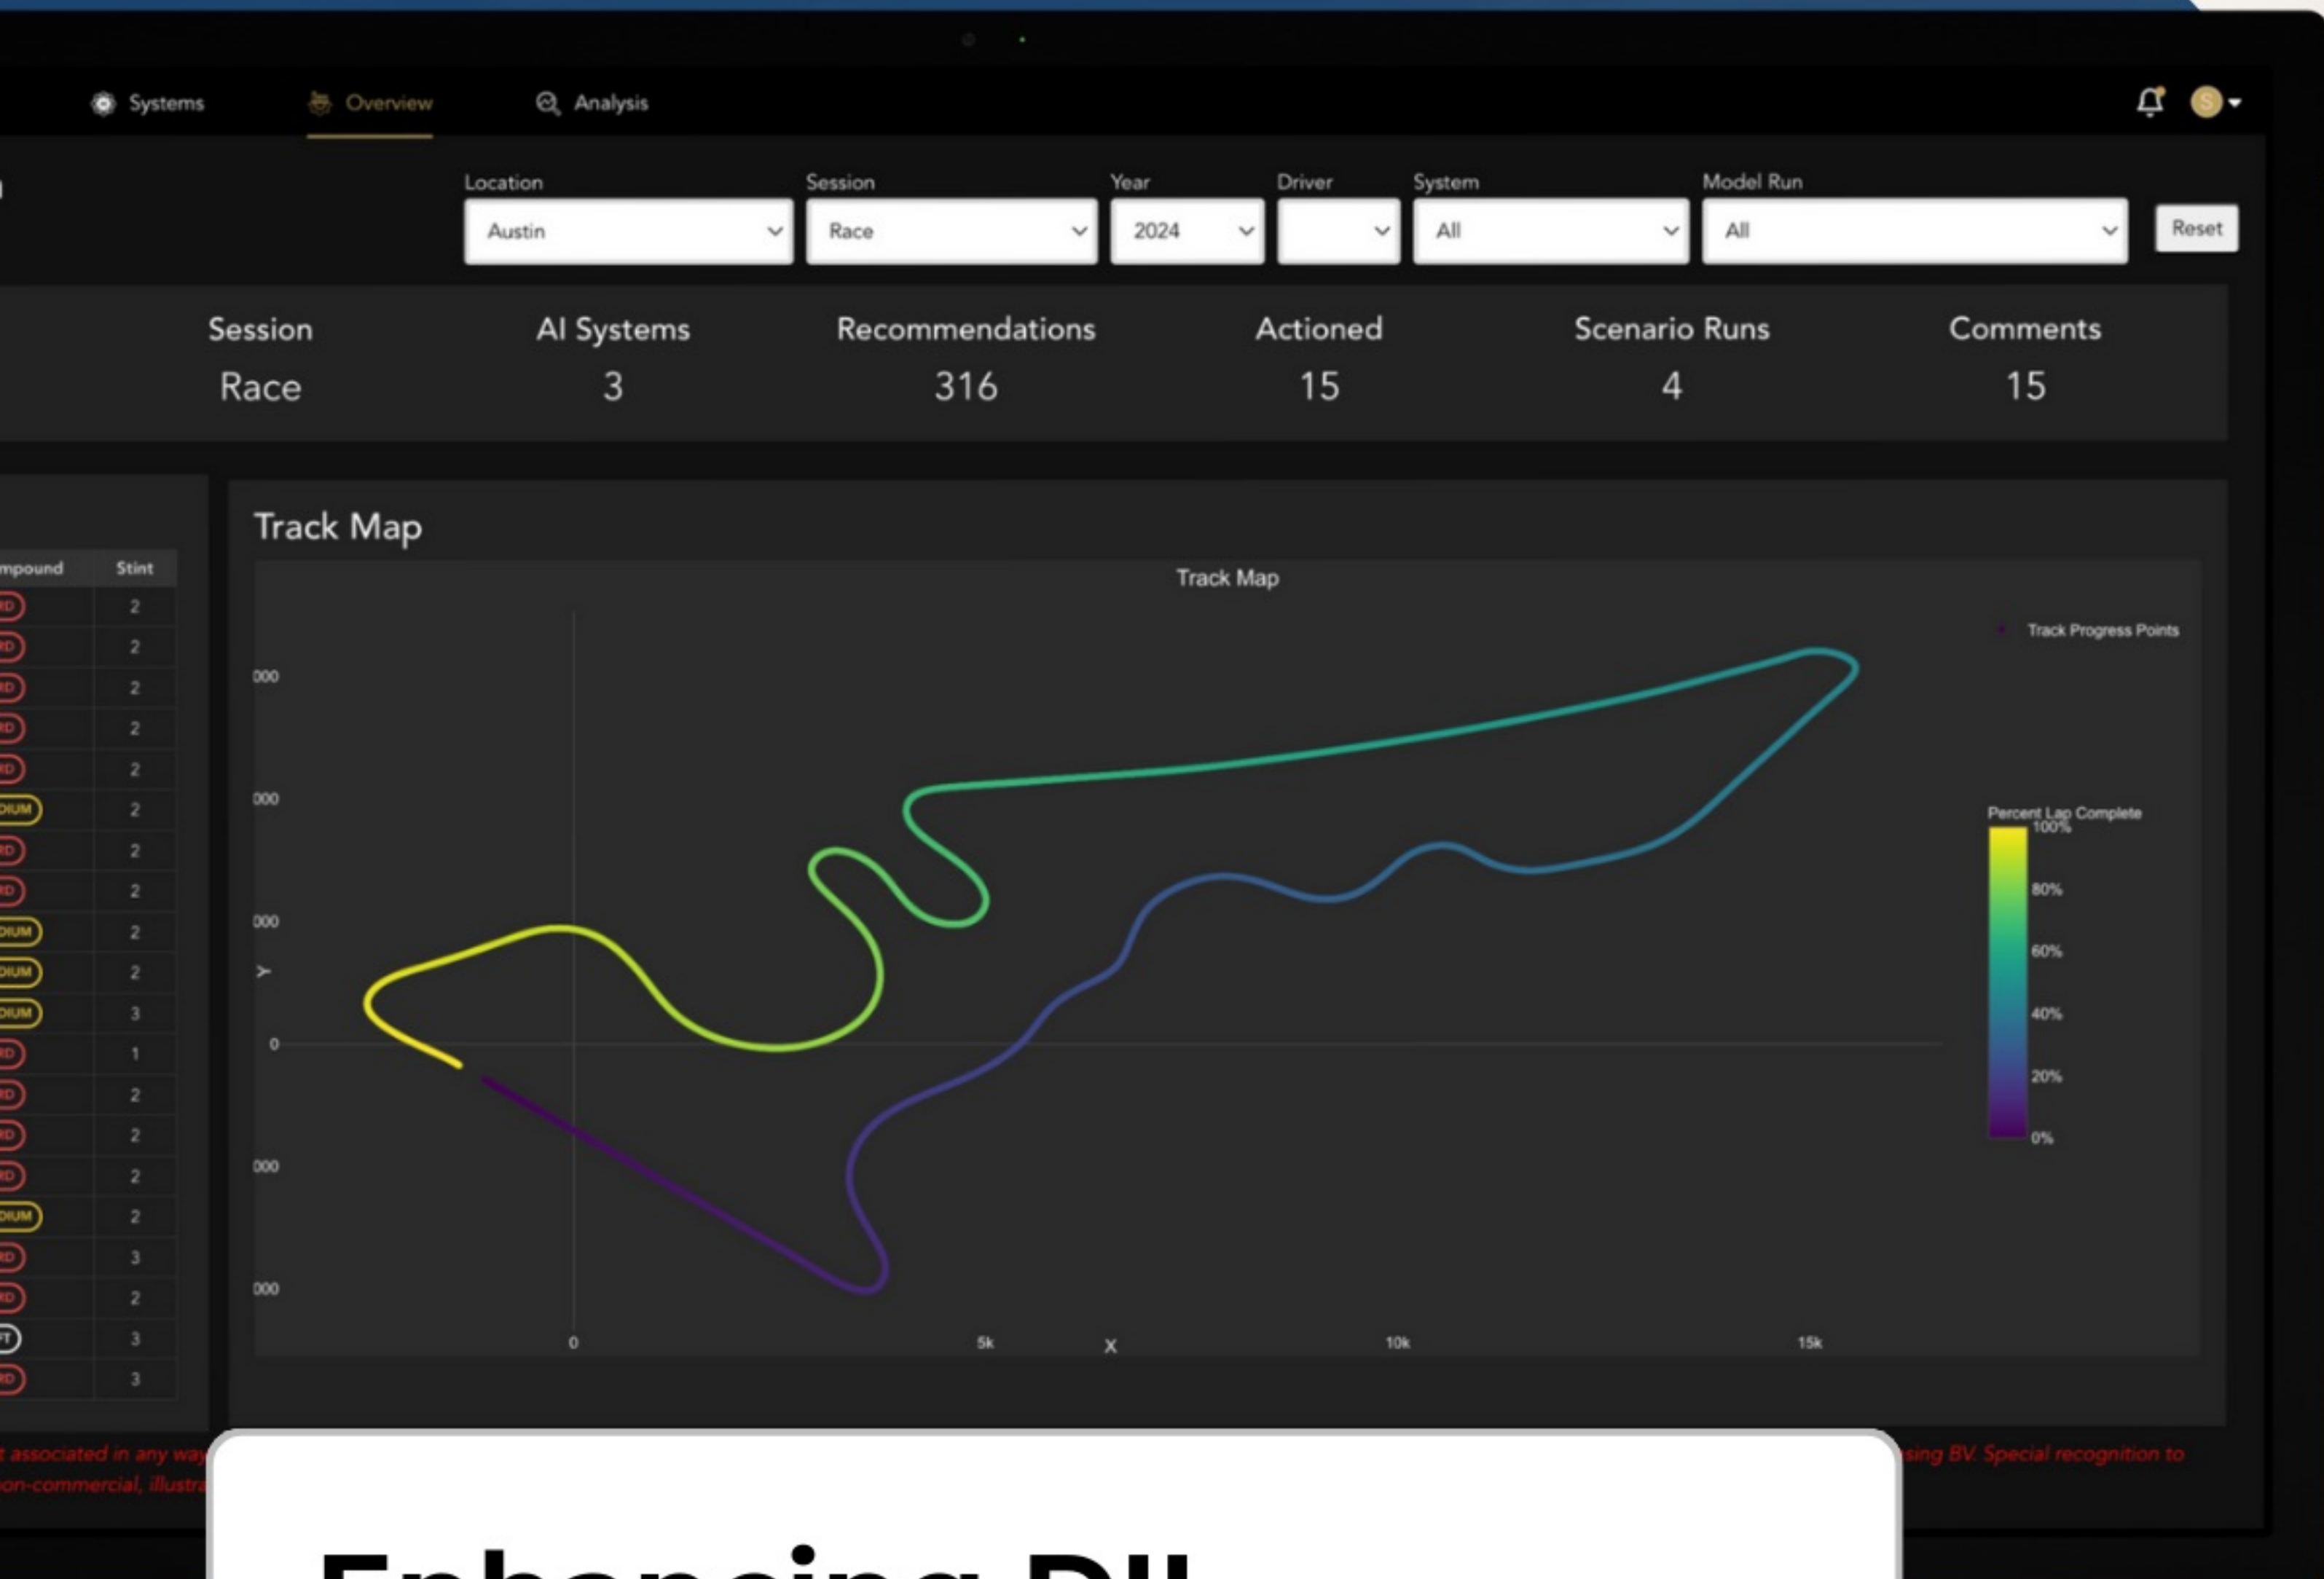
Systems Overview Analysis

Location
Austin

Session
Race

Year
2024

Driver

System
All

Model Run
All

Reset

| Session | AI Systems | Recommendations | Actioned | Scenario Runs | Comments |
|---|---|---|---|---|---|
| Race | 3 | 316 | 15 | 4 | 15 |

| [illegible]mpound | Stint |
|---|---|
| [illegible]RD | 2 |
| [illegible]RD | 2 |
| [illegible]RD | 2 |
| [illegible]RD | 2 |
| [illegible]RD | 2 |
| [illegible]DIUM | 2 |
| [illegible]RD | 2 |
| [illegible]RD | 2 |
| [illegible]DIUM | 2 |
| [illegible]DIUM | 2 |
| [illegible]DIUM | 3 |
| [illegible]RD | 1 |
| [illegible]RD | 2 |
| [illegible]RD | 2 |
| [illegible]RD | 2 |
| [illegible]DIUM | 2 |
| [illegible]RD | 3 |
| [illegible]RD | 2 |
| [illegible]FT | 3 |
| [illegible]RD | 3 |

Track Map

Track Map

Track Progress Points

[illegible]000
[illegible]000
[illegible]000
Y
0
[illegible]000
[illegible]000

0
5k
X
10k
15k

Percent Lap Complete
100%
80%
60%
40%
20%
0%

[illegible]t associated in any wa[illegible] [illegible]sing BV. Special recognition to
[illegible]on-commercial, illustr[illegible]

Enhancing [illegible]